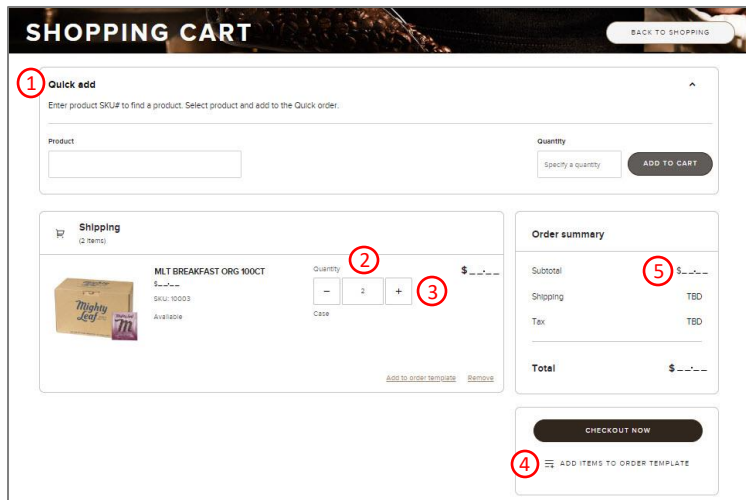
SHOPPING CART

BACK TO SHOPPING

1

Quick add

Enter product SKU# to find a product. Select product and add to the Quick order.

Product

Quantity

Specify a quantity

ADD TO CART

Shipping
(2 items)

MLT BREAKFAST ORG 100CT
$__.__
SKU: 10003
Available

Quantity

2

–  2  +

3

Case

$__.__

Add to order template   Remove

Order summary

Subtotal   5   $__.__

Shipping   TBD

Tax   TBD

Total   $__.__

CHECKOUT NOW

4   ADD ITEMS TO ORDER TEMPLATE